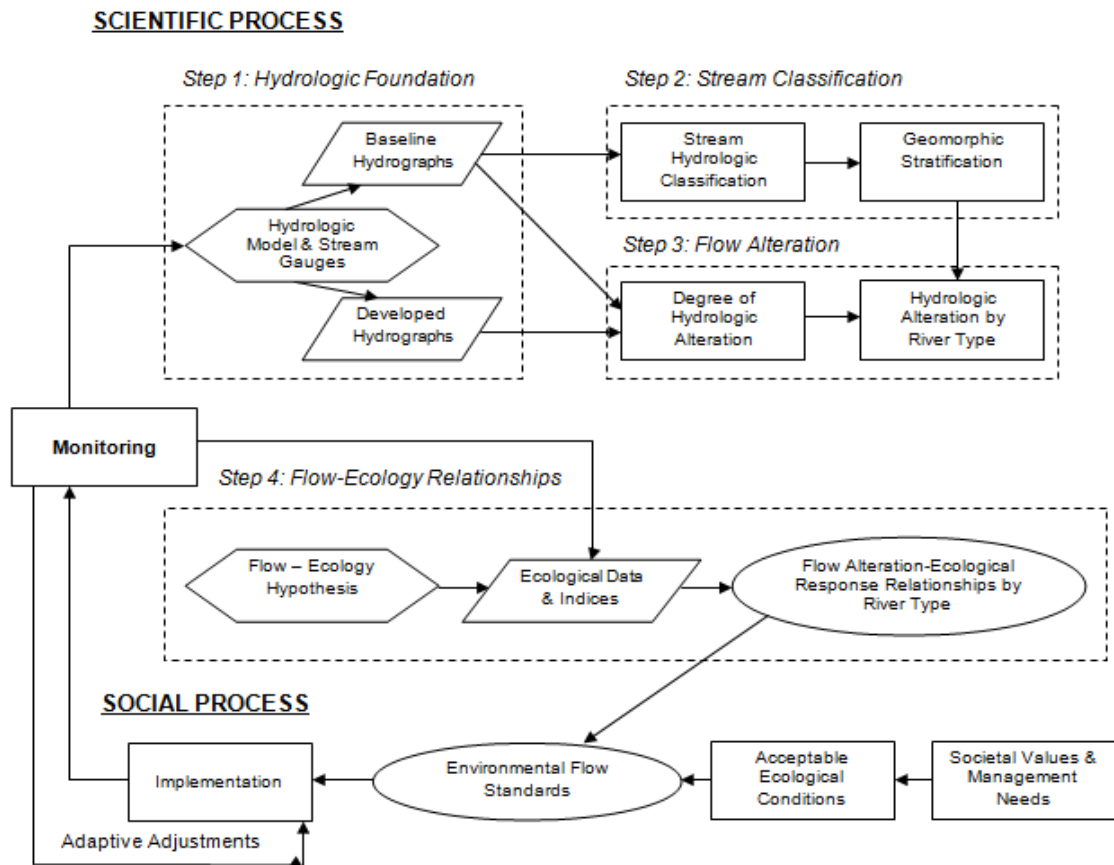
SCIENTIFIC PROCESS

Step 1: Hydrologic Foundation

Step 2: Stream Classification

Baseline Hydrographs

Stream Hydrologic Classification

Geomorphic Stratification

Hydrologic Model & Stream Gauges

Step 3: Flow Alteration

Developed Hydrographs

Degree of Hydrologic Alteration

Hydrologic Alteration by River Type

Monitoring

Step 4: Flow-Ecology Relationships

Flow – Ecology Hypothesis

Ecological Data & Indices

Flow Alteration-Ecological Response Relationships by River Type

SOCIAL PROCESS

Implementation

Environmental Flow Standards

Acceptable Ecological Conditions

Societal Values & Management Needs

Adaptive Adjustments